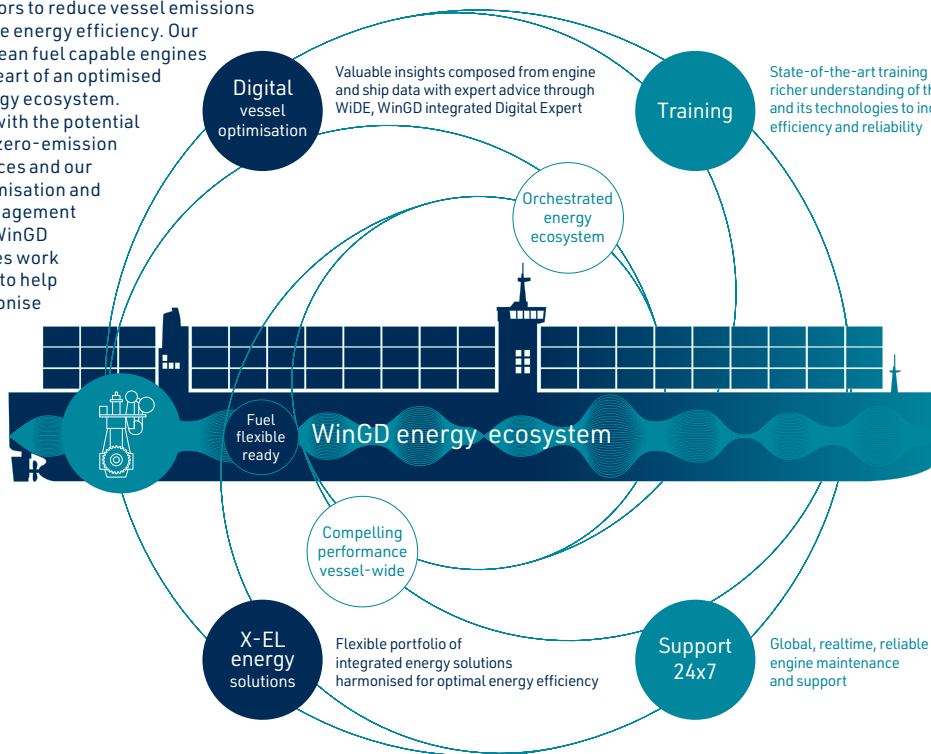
ors to reduce vessel emissions e energy efficiency. Our ean fuel capable engines eart of an optimised gy ecosystem. with the potential zero-emission ces and our misation and agement WinGD es work to help onise

Digital vessel optimisation

Valuable insights composed from engine and ship data with expert advice through WiDE, WinGD integrated Digital Expert

Training

State-of-the-art training richer understanding of th and its technologies to inc efficiency and reliability

Orchestrated energy ecosystem

Fuel flexible ready

WinGD energy ecosystem

Compelling performance vessel-wide

X-EL energy solutions

Flexible portfolio of integrated energy solutions harmonised for optimal energy efficiency

Support 24x7

Global, realtime, reliable engine maintenance and support